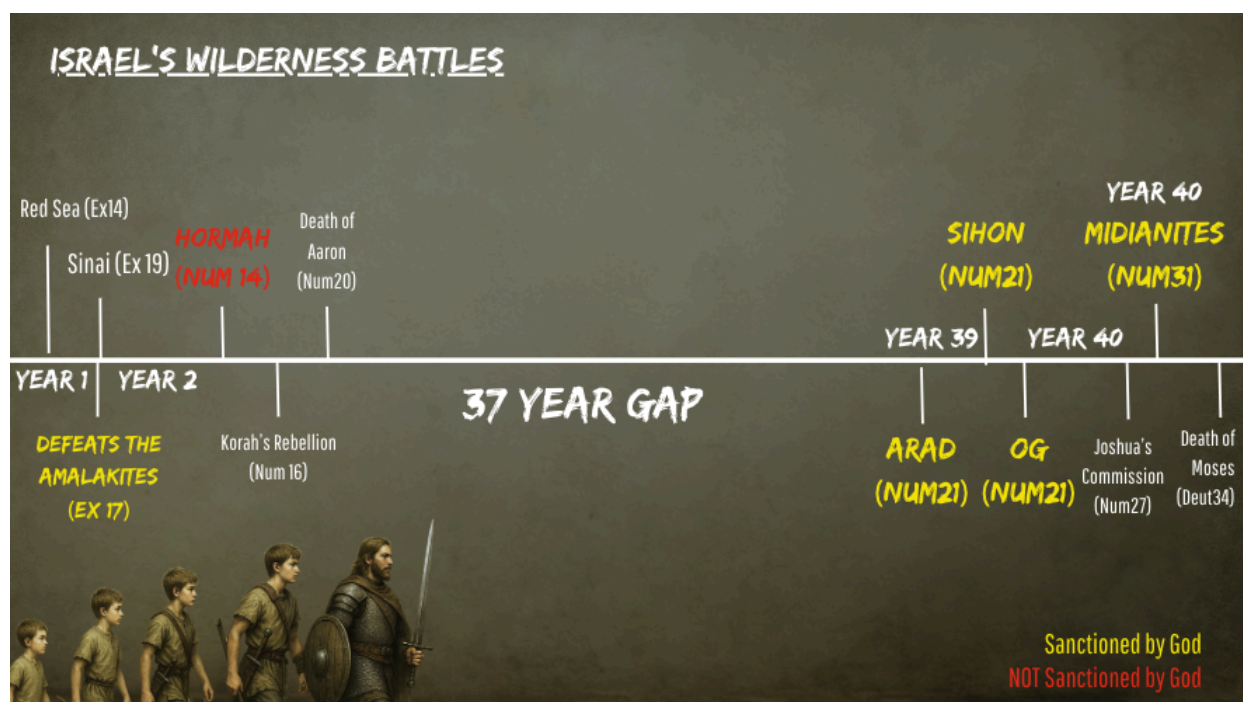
ISRAEL'S WILDERNESS BATTLES

Red Sea (Ex14)

Sinai (Ex 19)

HORMAH (NUM 14)

Death of Aaron (Num20)

YEAR 40

SIHON (NUM21)

MIDIANITES (NUM31)

YEAR 39

YEAR 40

YEAR 1

YEAR 2

37 YEAR GAP

DEFEATS THE AMALAKITES (EX 17)

Korah's Rebellion (Num 16)

ARAD (NUM21)

OG (NUM21)

Joshua's Commission (Num27)

Death of Moses (Deut34)

Sanctioned by God

NOT Sanctioned by God